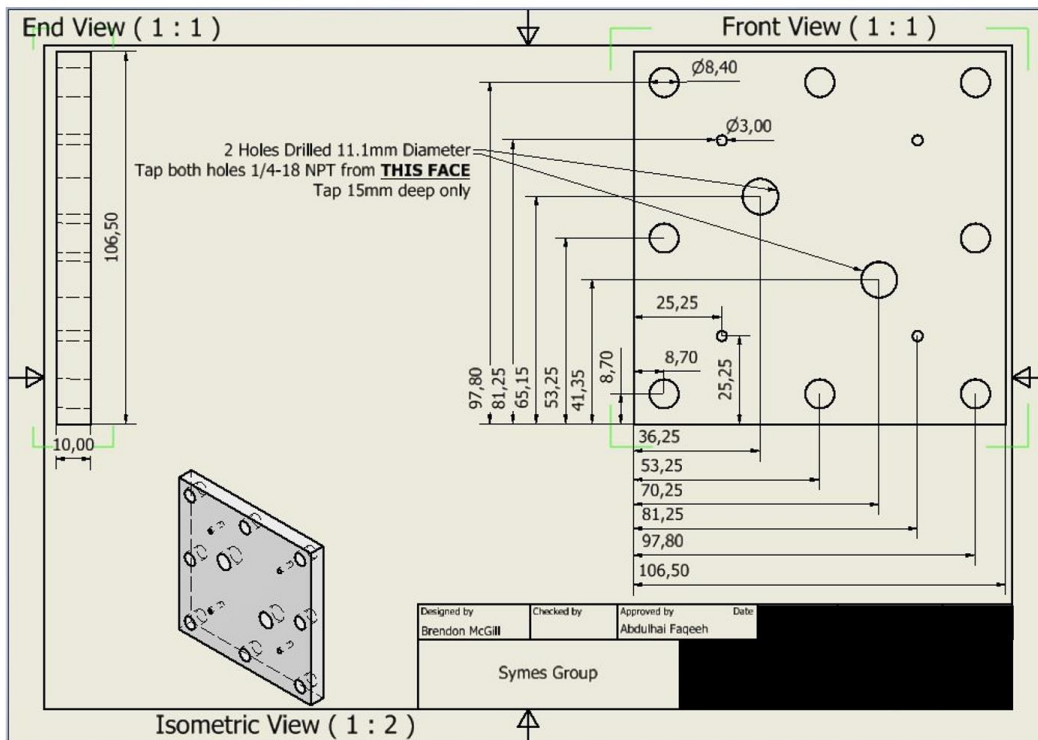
End View ( 1 : 1 )

Front View ( 1 : 1 )

106,50

10,00

Ø8,40

Ø3,00

2 Holes Drilled 11.1mm Diameter
Tap both holes 1/4-18 NPT from **THIS FACE**
Tap 15mm deep only

25,25

8,70

25,25

97,80

81,25

65,15

53,25

41,35

8,70

36,25

53,25

70,25

81,25

97,80

106,50

| Designed by | Checked by | Approved by | Date |
|---|---|---|---|
| Brendon McGill | | Abdulhai Faqeeh | |

Symes Group

Isometric View ( 1 : 2 )